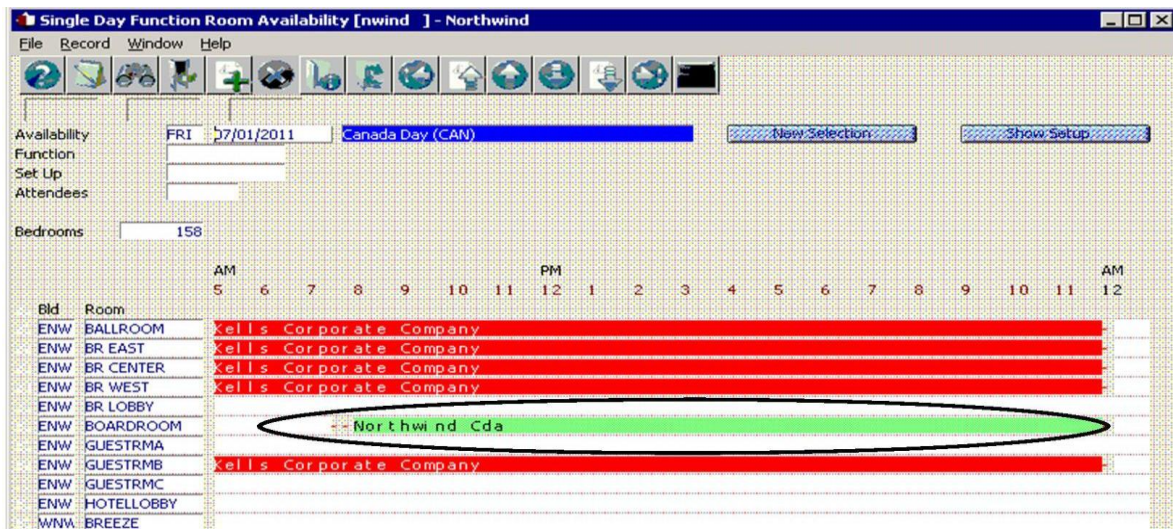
Single Day Function Room Availability [nwind ] - Northwind

File Record Window Help

Availability FRI 07/01/2011 Canada Day (CAN) New Selection Show Setup
Function
Set Up
Attendees

Bedrooms 158

AM PM AM
5 6 7 8 9 10 11 12 1 2 3 4 5 6 7 8 9 10 11 12

| Bld | Room | |
|---|---|---|
| ENW | BALLROOM | Xells Corporate Company |
| ENW | BR EAST | Xells Corporate Company |
| ENW | BR CENTER | Xells Corporate Company |
| ENW | BR WEST | Xells Corporate Company |
| ENW | BR LOBBY | |
| ENW | BOARDROOM | --Northwind Cda |
| ENW | GUESTRMA | |
| ENW | GUESTRMB | Xells Corporate Company |
| ENW | GUESTRMC | |
| ENW | HOTELLOBBY | |
| WNW | BREEZE | |